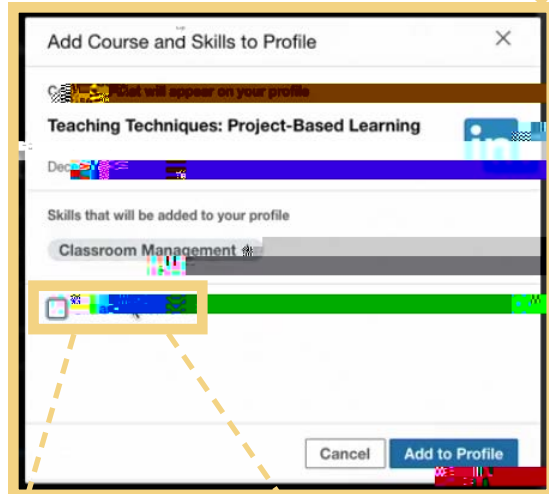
Add Course and Skills to Profile

C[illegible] that will appear on your profile

Teaching Techniques: Project-Based Learning

Dec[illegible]

Skills that will be added to your profile

Classroom Management

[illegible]

Cancel

Add to Profile